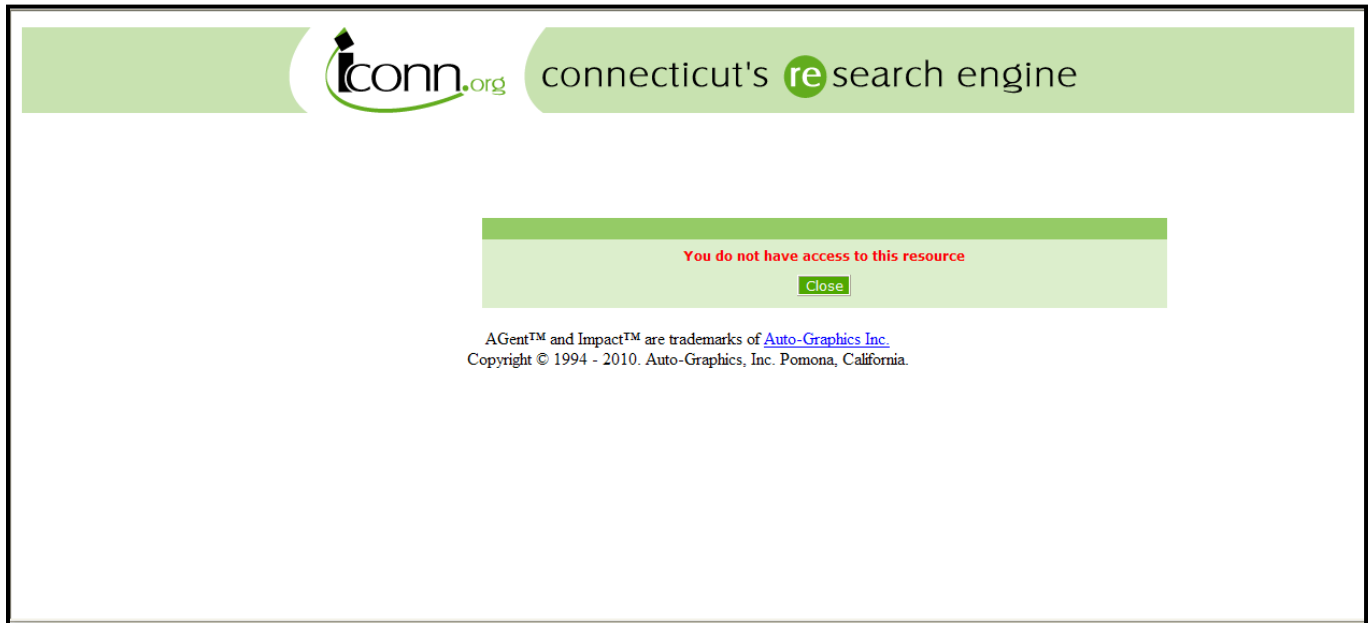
iconn.org connecticut's research engine

You do not have access to this resource

Close

AGent™ and Impact™ are trademarks of Auto-Graphics Inc.
Copyright © 1994 - 2010. Auto-Graphics, Inc. Pomona, California.